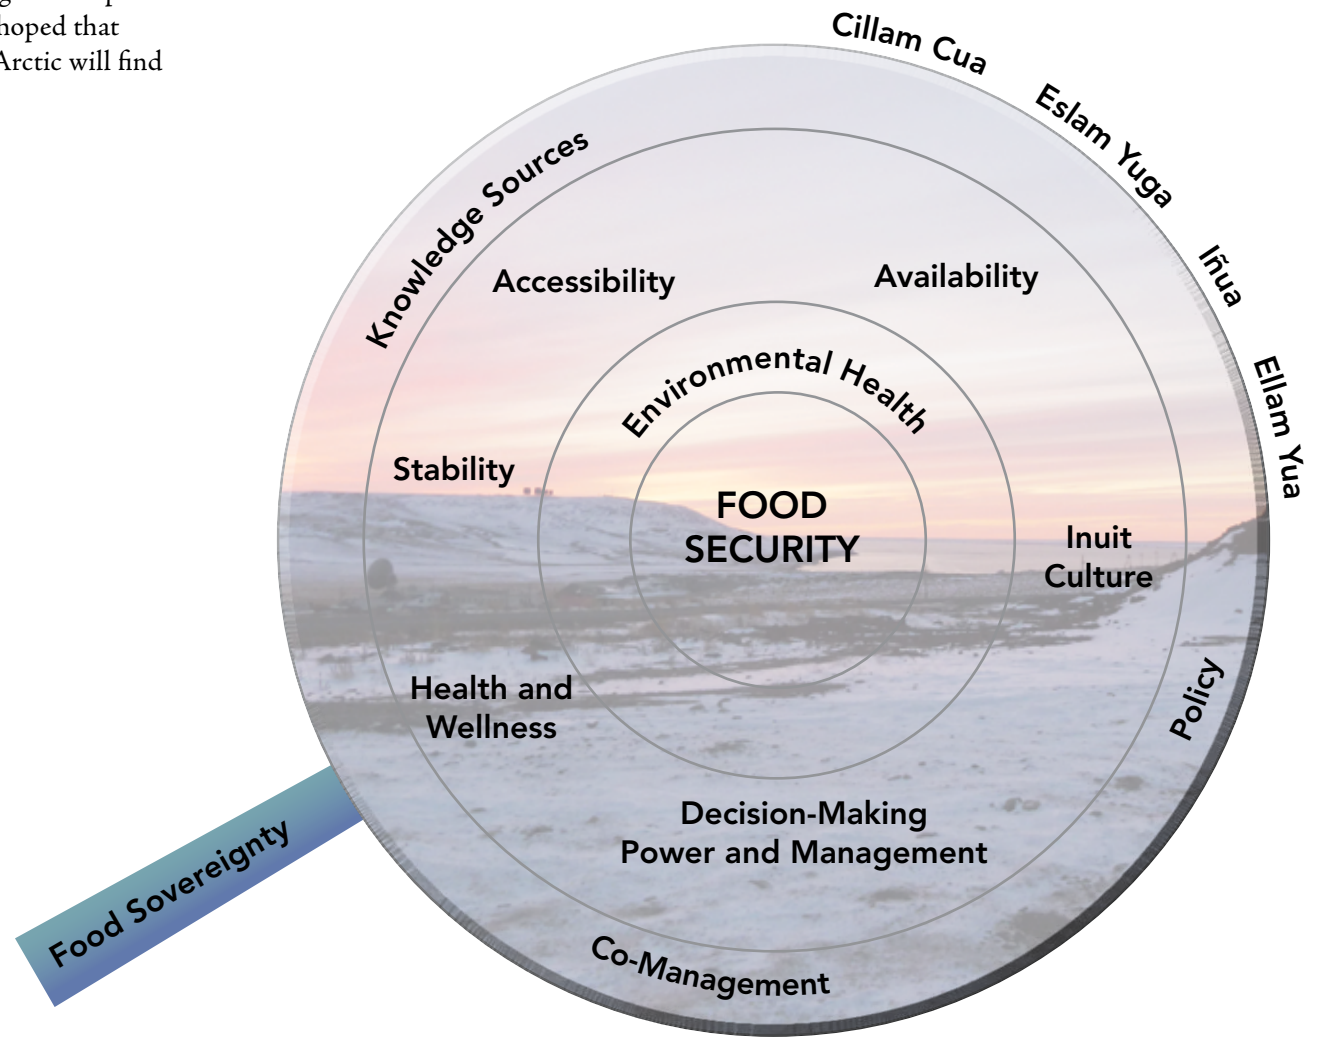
hoped that
Arctic will find

Cillam Cua
Eslam Yuga
Iñua
Ellam Yua
Knowledge Sources
Accessibility
Availability
Environmental Health
Stability
FOOD SECURITY
Inuit Culture
Health and Wellness
Policy
Decision-Making Power and Management
Food Sovereignty
Co-Management